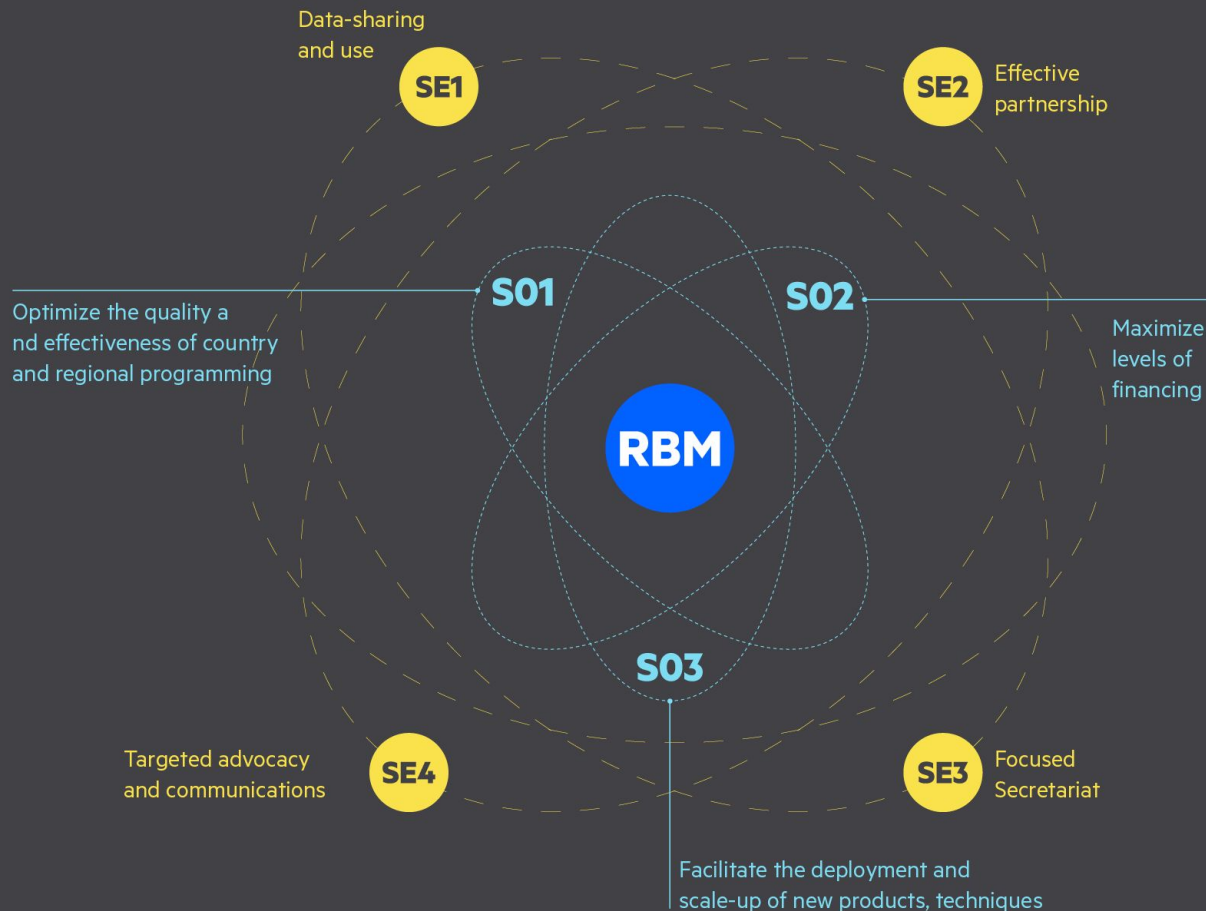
Data-sharing and use

SE1

SE2

Effective partnership

S01

S02

Optimize the quality a nd effectiveness of country and regional programming

Maximize levels of financing

RBM

S03

Targeted advocacy and communications

SE4

SE3

Focused Secretariat

Facilitate the deployment and scale-up of new products, techniques